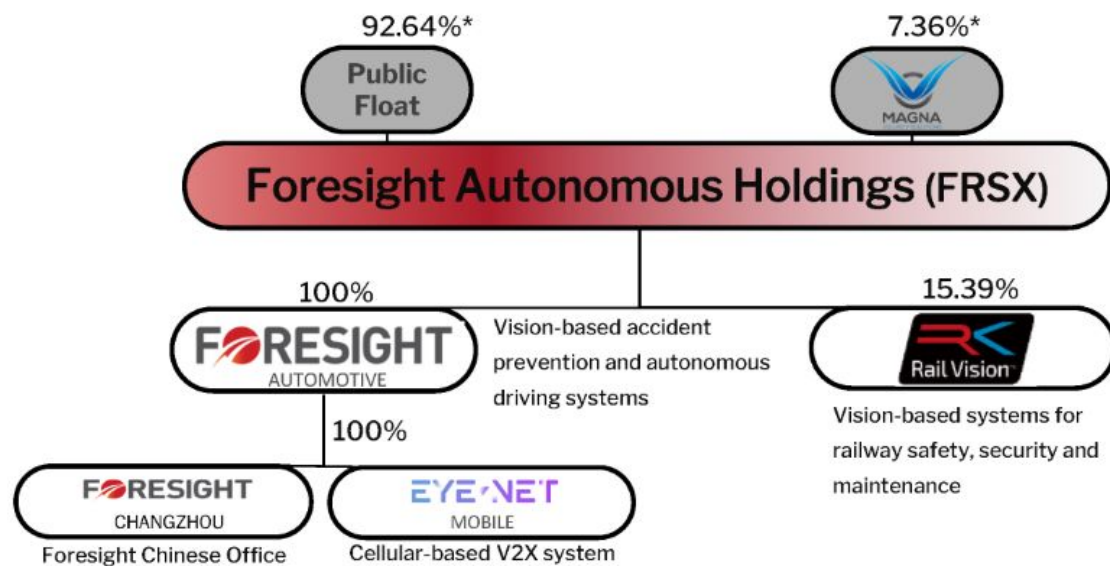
92.64%*

Public Float

7.36%*

MAGNA

Foresight Autonomous Holdings (FRSX)

100%

FORESIGHT AUTOMOTIVE

Vision-based accident prevention and autonomous driving systems

15.39%

Rail Vision

Vision-based systems for railway safety, security and maintenance

100%

FORESIGHT CHANGZHOU

Foresight Chinese Office

EYE-NET MOBILE

Cellular-based V2X system